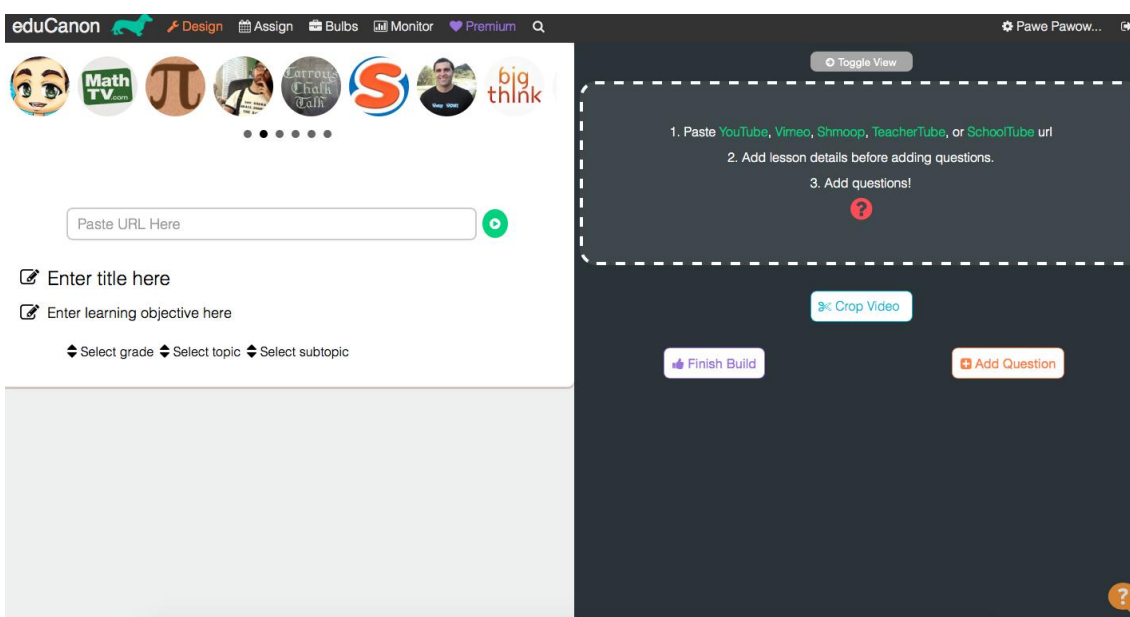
eduCanon Design Assign Bulbs Monitor Premium

Pawe Pawow...

Math TV.com

Carroll's Chalk Talk

big think

Toggle View

1. Paste YouTube, Vimeo, Shmoop, TeacherTube, or SchoolTube url

2. Add lesson details before adding questions.

3. Add questions!

?

Paste URL Here

Enter title here

Enter learning objective here

Select grade Select topic Select subtopic

Crop Video

Finish Build

Add Question

?